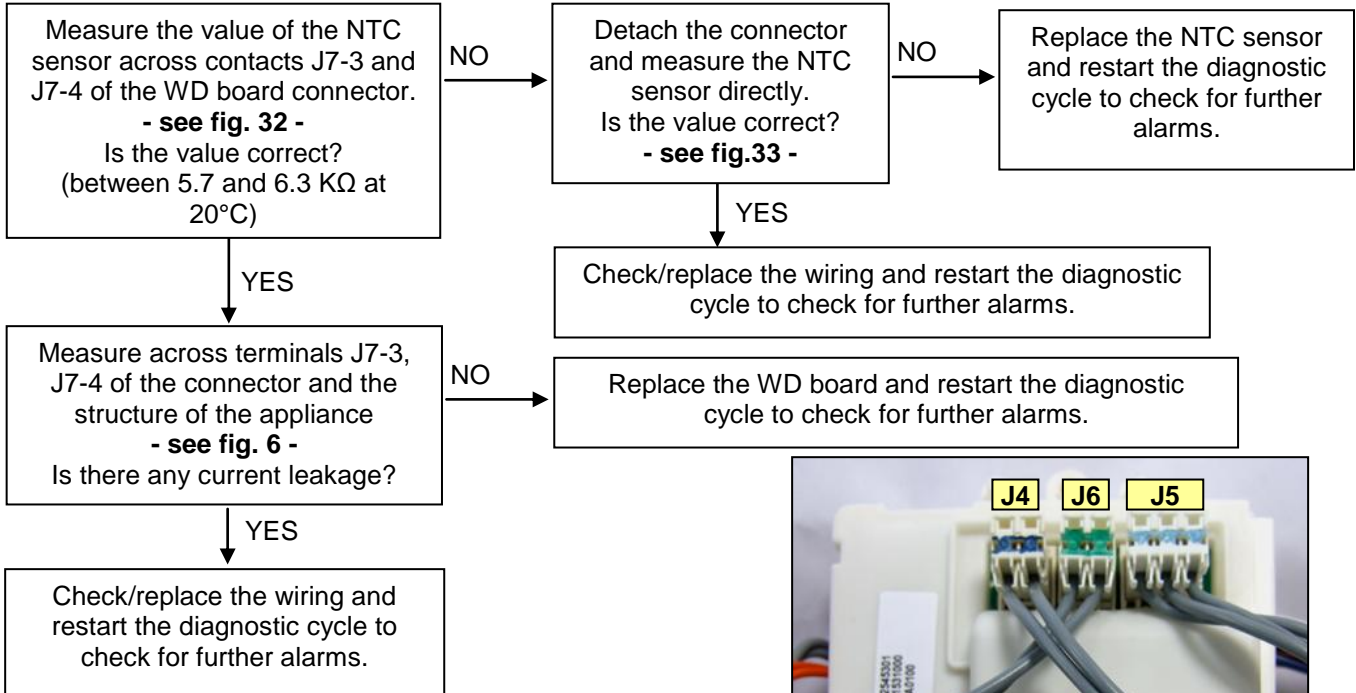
Measure the value of the NTC sensor across contacts J7-3 and J7-4 of the WD board connector.
**- see fig. 32 -**
Is the value correct?
(between 5.7 and 6.3 KΩ at 20°C)

NO

Detach the connector and measure the NTC sensor directly.
Is the value correct?
**- see fig.33 -**

NO

Replace the NTC sensor and restart the diagnostic cycle to check for further alarms.

YES

Check/replace the wiring and restart the diagnostic cycle to check for further alarms.

YES

Measure across terminals J7-3, J7-4 of the connector and the structure of the appliance
**- see fig. 6 -**
Is there any current leakage?

NO

Replace the WD board and restart the diagnostic cycle to check for further alarms.

YES

Check/replace the wiring and restart the diagnostic cycle to check for further alarms.

J4 J6 J5

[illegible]